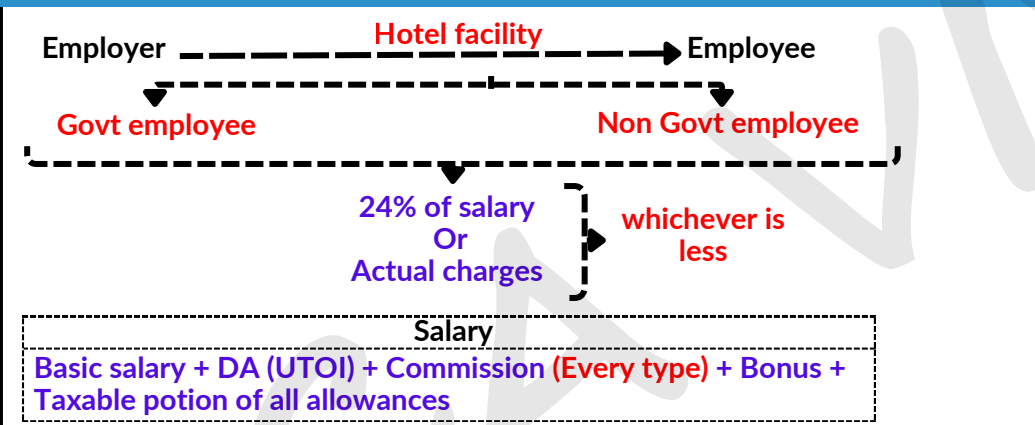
Employer Hotel facility Employee

Govt employee

Non Govt employee

24% of salary
Or
Actual charges

whichever is less

| Salary |
|---|
| Basic salary + DA (UTOI) + Commission (Every type) + Bonus + Taxable potion of all allowances |